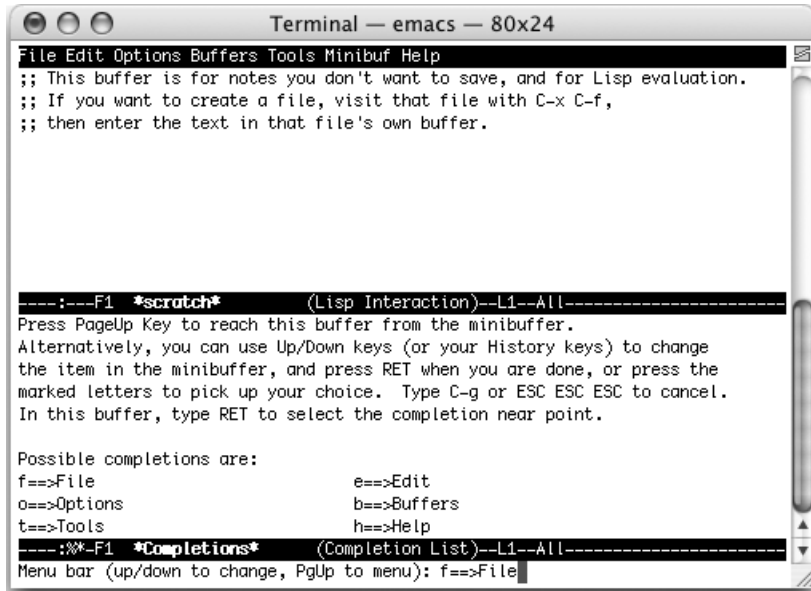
Terminal — emacs — 80x24

File Edit Options Buffers Tools Minibuf Help
;; This buffer is for notes you don't want to save, and for Lisp evaluation.
;; If you want to create a file, visit that file with C-x C-f,
;; then enter the text in that file's own buffer.

----:---F1 *scratch* (Lisp Interaction)--L1--All-----------------------
Press PageUp Key to reach this buffer from the minibuffer.
Alternatively, you can use Up/Down keys (or your History keys) to change the item in the minibuffer, and press RET when you are done, or press the marked letters to pick up your choice. Type C-g or ESC ESC ESC to cancel.
In this buffer, type RET to select the completion near point.

Possible completions are:
f==>File e==>Edit
o==>Options b==>Buffers
t==>Tools h==>Help
----:%*-F1 *Completions* (Completion List)--L1--All--------------------
Menu bar (up/down to change, PgUp to menu): f==>File